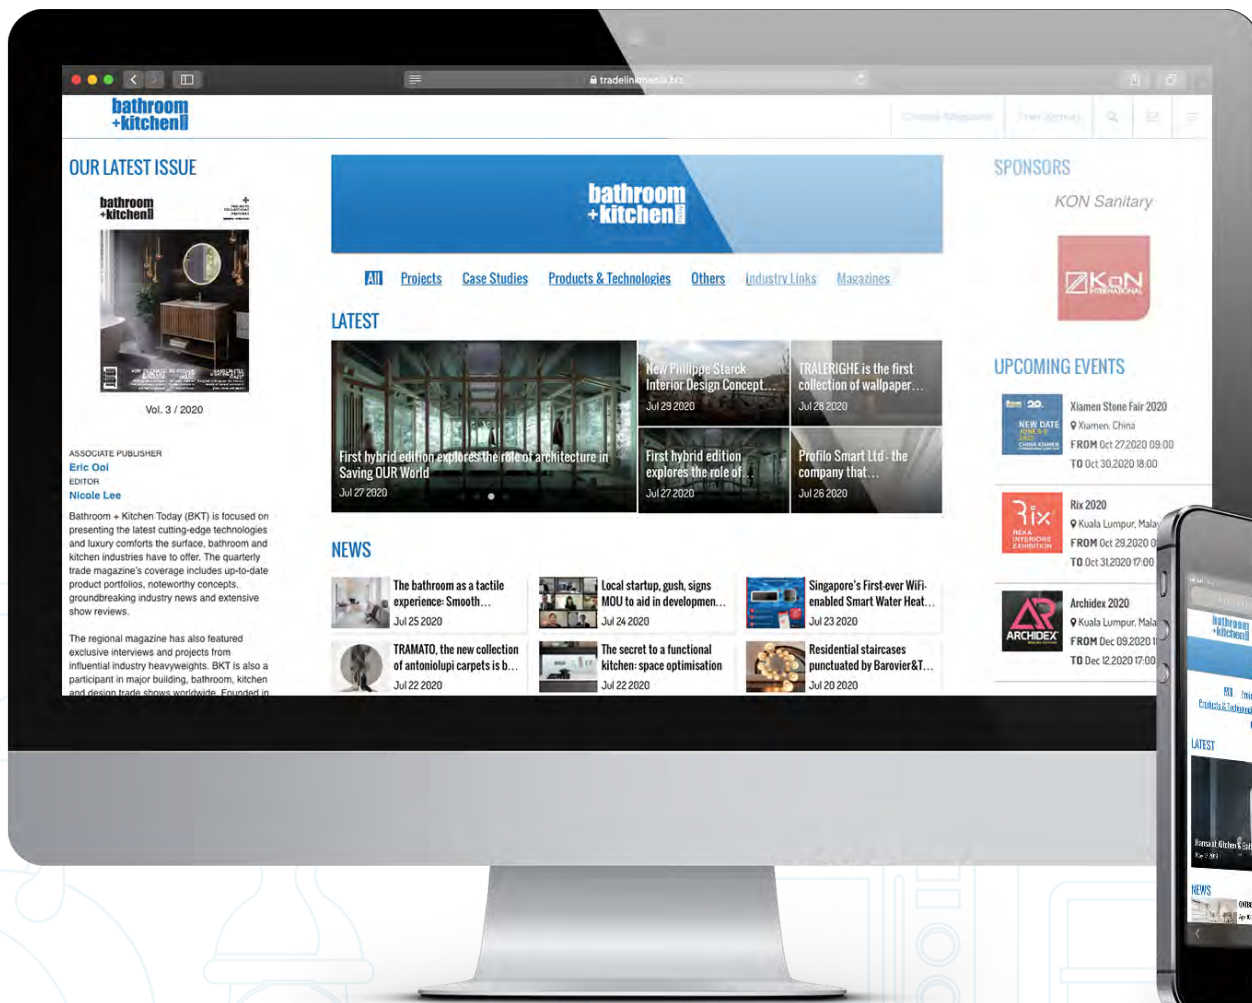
tradelinkmedia.biz

bathroom +kitchen

Choose Magazine Free Signup

OUR LATEST ISSUE

bathroom +kitchen

Vol. 3 / 2020

ASSOCIATE PUBLISHER
Eric Ooi
EDITOR
Nicole Lee

Bathroom + Kitchen Today (BKT) is focused on presenting the latest cutting-edge technologies and luxury comforts the surface, bathroom and kitchen industries have to offer. The quarterly trade magazine's coverage includes up-to-date product portfolios, noteworthy concepts, groundbreaking industry news and extensive show reviews.

The regional magazine has also featured exclusive interviews and projects from influential industry heavyweights. BKT is also a participant in major building, bathroom, kitchen and design trade shows worldwide. Founded in

bathroom +kitchen

All Projects Case Studies Products & Technologies Others Industry Links Magazines

LATEST

First hybrid edition explores the role of architecture in Saving OUR World
Jul 27 2020

New Philippe Starck Interior Design Concept...
Jul 29 2020

TRALERIGHE is the first collection of wallpaper...
Jul 28 2020

First hybrid edition explores the role of...
Jul 27 2020

Profilo Smart Ltd - the company that...
Jul 26 2020

NEWS

The bathroom as a tactile experience: Smooth...
Jul 25 2020

Local startup, gush, signs MOU to aid in developmen...
Jul 24 2020

Singapore's First-ever WiFi-enabled Smart Water Heat...
Jul 23 2020

TRAMATO, the new collection of antoniolupi carpets is b...
Jul 22 2020

The secret to a functional kitchen: space optimisation
Jul 22 2020

Residential staircases punctuated by Barovier&T...
Jul 20 2020

SPONSORS

KON Sanitary

KON INTERNATIONAL

UPCOMING EVENTS

Xiamen Stone Fair 2020
Xiamen, China
FROM Oct 27,2020 09:00
TO Oct 30,2020 18:00

Rix 2020
Kuala Lumpur, Malay
FROM Oct 29,2020 0
TO Oct 31,2020 17:00

Archidex 2020
Kuala Lumpur, Mala
FROM Dec 09,2020 1
TO Dec 12,2020 17:00

bathroom +kitchen
All
LATEST
NEWS